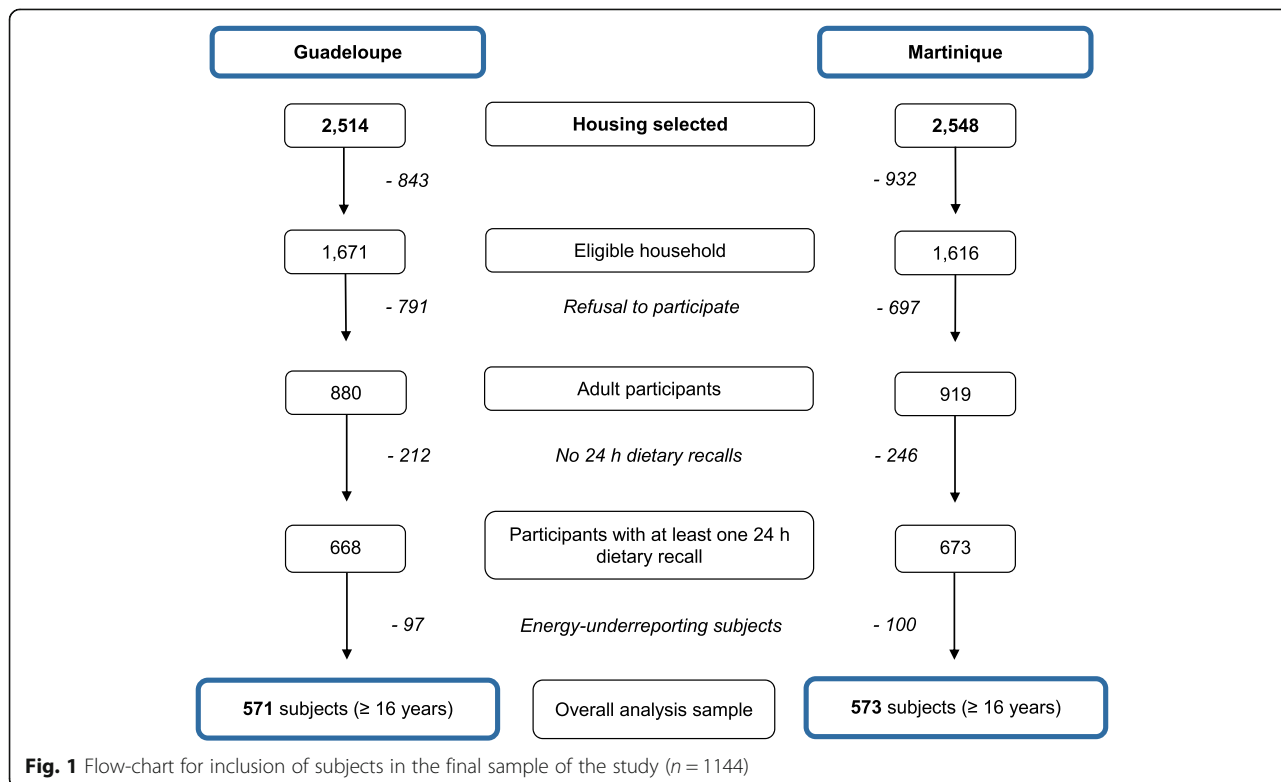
Guadeloupe

Martinique

2,514

Housing selected

2,548

- 843

- 932

1,671

Eligible household

1,616

- 791

Refusal to participate

- 697

880

Adult participants

919

- 212

No 24 h dietary recalls

- 246

668

Participants with at least one 24 h dietary recall

673

- 97

Energy-underreporting subjects

- 100

571 subjects (≥ 16 years)

Overall analysis sample

573 subjects (≥ 16 years)

Fig. 1 Flow-chart for inclusion of subjects in the final sample of the study ($n = 1144$)